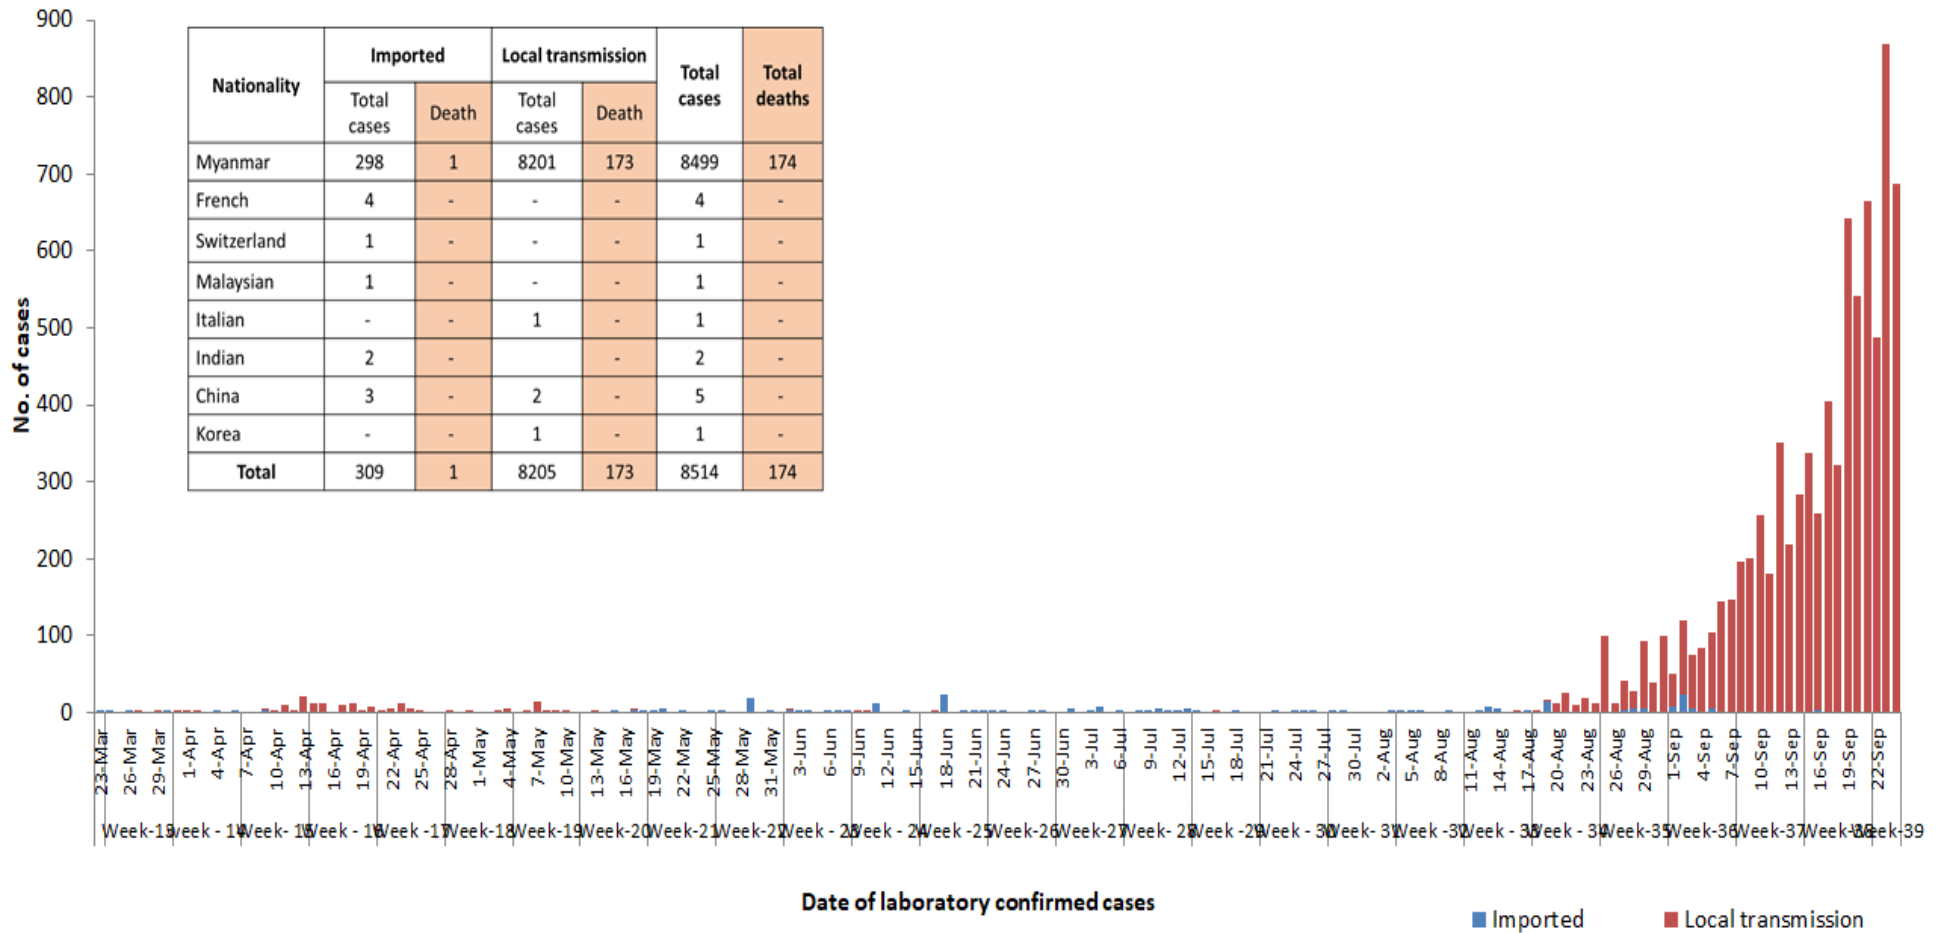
| Nationality | Imported Total cases | Imported Death | Local transmission Total cases | Local transmission Death | Total cases | Total deaths |
|---|---|---|---|---|---|---|
| Myanmar | 298 | 1 | 8201 | 173 | 8499 | 174 |
| French | 4 | - | - | - | 4 | - |
| Switzerland | 1 | - | - | - | 1 | - |
| Malaysian | 1 | - | - | - | 1 | - |
| Italian | - | - | 1 | - | 1 | - |
| Indian | 2 | - | | - | 2 | - |
| China | 3 | - | 2 | - | 5 | - |
| Korea | - | - | 1 | - | 1 | - |
| Total | 309 | 1 | 8205 | 173 | 8514 | 174 |

900
800
700
600
500
400
300
200
100
0

No. of cases

23-Mar 26-Mar 29-Mar 1-Apr 4-Apr 7-Apr 10-Apr 13-Apr 16-Apr 19-Apr 22-Apr 25-Apr 28-Apr 1-May 4-May 7-May 10-May 13-May 16-May 19-May 22-May 25-May 28-May 31-May 3-Jun 6-Jun 9-Jun 12-Jun 15-Jun 18-Jun 21-Jun 24-Jun 27-Jun 30-Jun 3-Jul 6-Jul 9-Jul 12-Jul 15-Jul 18-Jul 21-Jul 24-Jul 27-Jul 30-Jul 2-Aug 5-Aug 8-Aug 11-Aug 14-Aug 17-Aug 20-Aug 23-Aug 26-Aug 29-Aug 1-Sep 4-Sep 7-Sep 10-Sep 13-Sep 16-Sep 19-Sep 22-Sep

Week-13 Week - 14 Week- 15 Week - 16 Week -17 Week-18 Week-19 Week-20 Week-21 Week-22 Week - 23 Week - 24 Week -25 Week-26 Week-27 Week- 28 Week -29 Week - 30 Week - 31 Week -32 Week - 33 Week - 34 Week-35 Week-36 Week-37 Week-38 Week-39

Date of laboratory confirmed cases

Imported
Local transmission